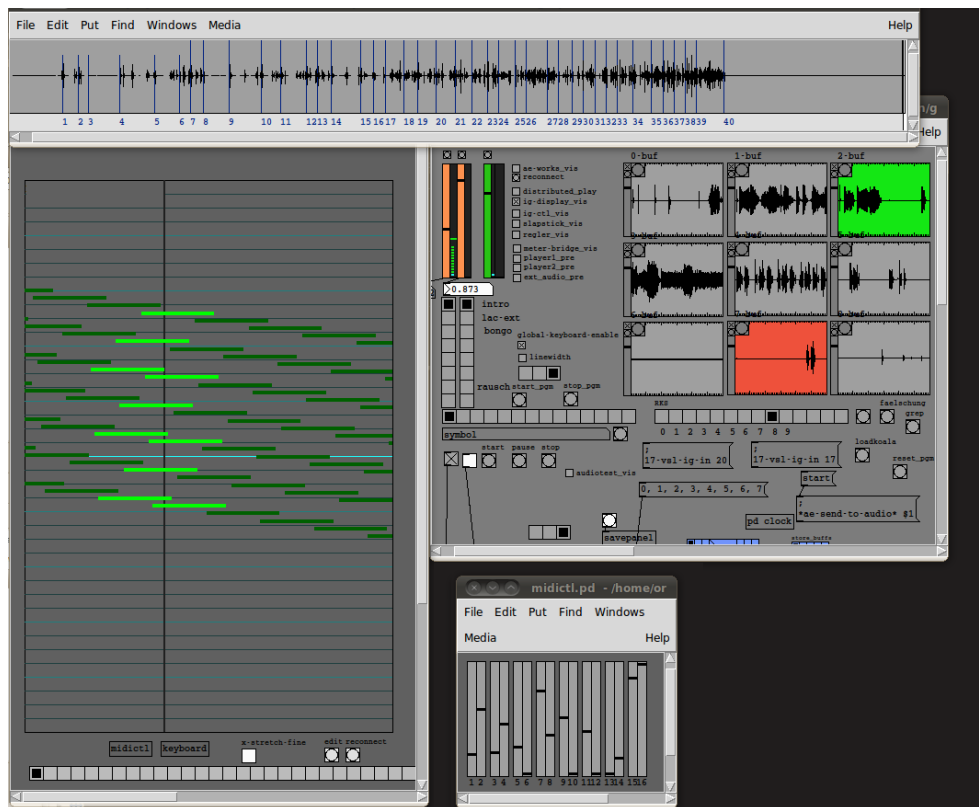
File Edit Put Find Windows Media Help

1 2 3 4 5 6 7 8 9 10 11 12 13 14 15 16 17 18 19 20 21 22 23 24 25 26 27 28 29 30 31 32 33 34 35 36 37 38 39 40

n/g
Help

ae-works_vis
reconnect
distributed_play
ig-display_vis
ig-ctl_vis
slapstick_vis
regler_vis
meter-bridge_vis
player1_pre
player2_pre
ext_audio_pre

0-buf 1-buf 2-buf

0.873
intro
lac-ext
bongo
global-keyboard-enable
linewidth
rausch start_pgm stop_pgm
axs
faelschung
grsp
0 1 2 3 4 5 6 7 8 9
symbol
loadkoala
start pause stop
reset_pgm
audiotest_vis
; 17-vsl-ig-in 20
; 17-vsl-ig-in 17
start(
0, 1, 2, 3, 4, 5, 6, 7(
*ae-send-to-audio* $1
pd clock
savepanel
store_buffs

midictl keyboard x-stretch-fine edit reconnect

midictl.pd - /home/or
File Edit Put Find Windows
Media Help
1 2 3 4 5 6 7 8 9 10 11 12 13 14 15 16